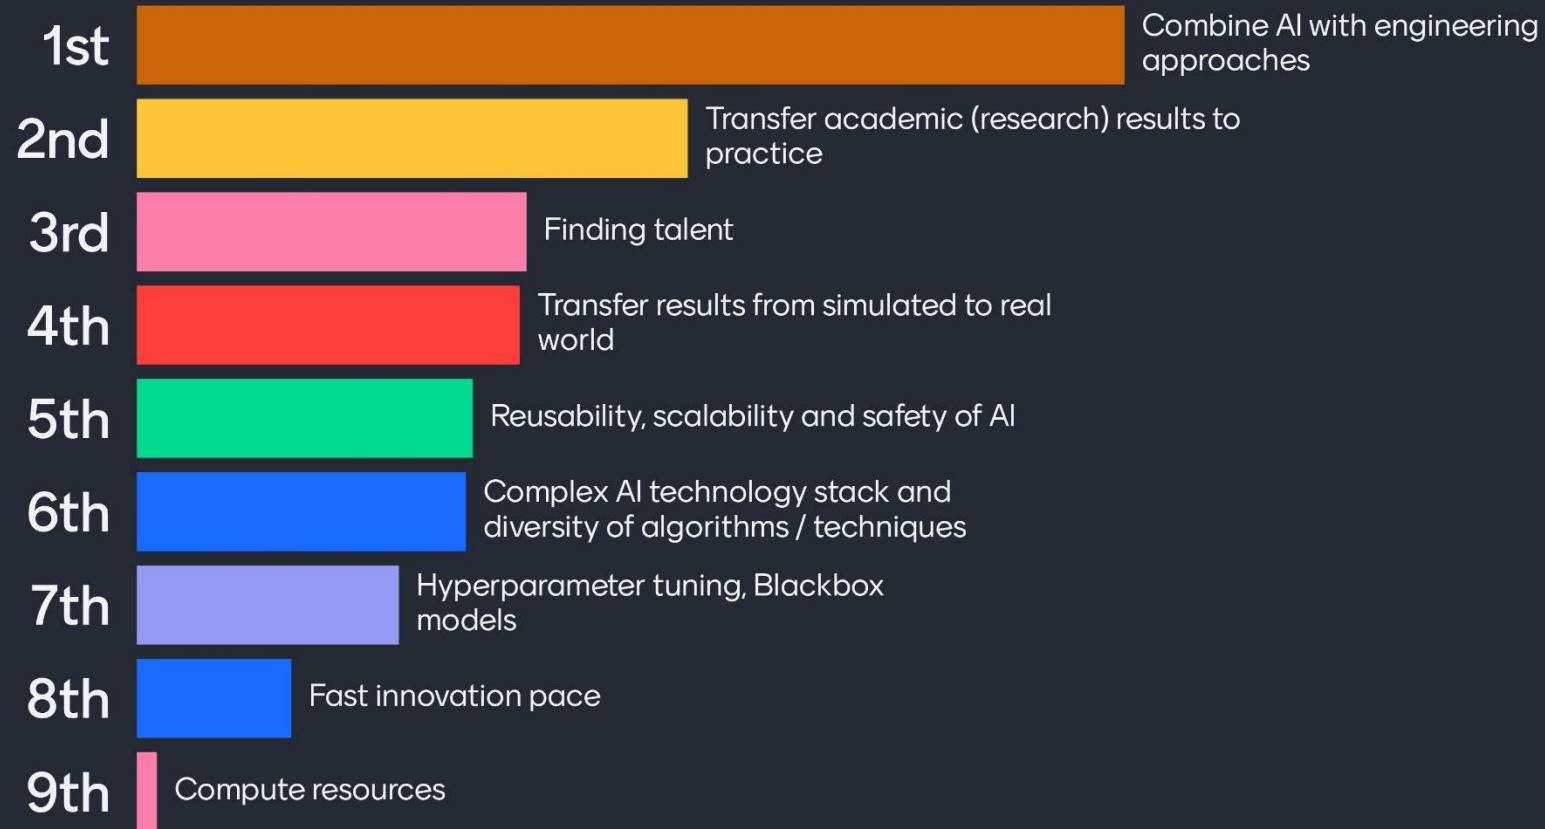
1st Combine AI with engineering approaches

2nd Transfer academic (research) results to practice

3rd Finding talent

4th Transfer results from simulated to real world

5th Reusability, scalability and safety of AI

6th Complex AI technology stack and diversity of algorithms / techniques

7th Hyperparameter tuning, Blackbox models

8th Fast innovation pace

9th Compute resources